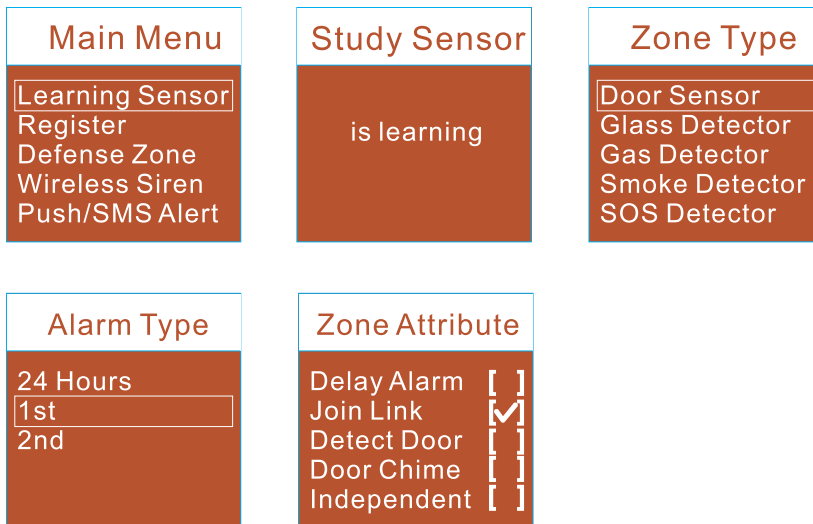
Main Menu

Learning Sensor
Register
Defense Zone
Wireless Siren
Push/SMS Alert

Study Sensor

is learning

Zone Type

Door Sensor
Glass Detector
Gas Detector
Smoke Detector
SOS Detector

Alarm Type

24 Hours
1st
2nd

Zone Attribute

Delay Alarm [ ]
Join Link [✓]
Detect Door [ ]
Door Chime [ ]
Independent [ ]